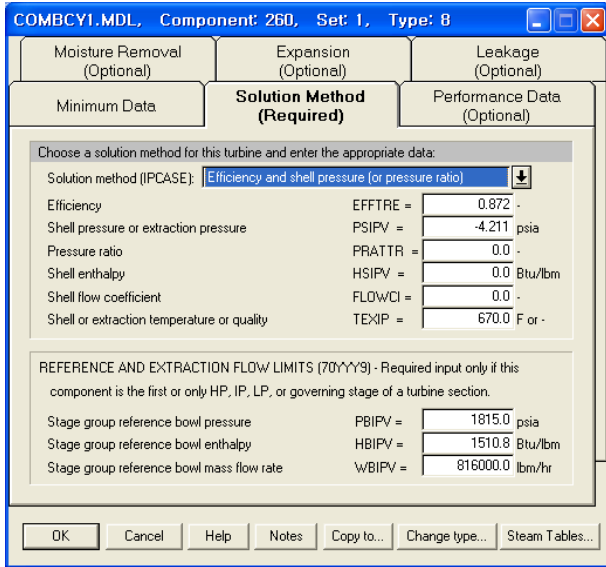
COMBCY1.MDL, Component: 260, Set: 1, Type: 8

Moisture Removal (Optional)
Expansion (Optional)
Leakage (Optional)
Minimum Data
Solution Method (Required)
Performance Data (Optional)

Choose a solution method for this turbine and enter the appropriate data:

Solution method (IPCASE): Efficiency and shell pressure (or pressure ratio)

| | | | |
|---|---|---|---|
| Efficiency | EFFTRE = | 0.872 | - |
| Shell pressure or extraction pressure | PSIPV = | -4.211 | psia |
| Pressure ratio | PRATTR = | 0.0 | - |
| Shell enthalpy | HSIPV = | 0.0 | Btu/lbm |
| Shell flow coefficient | FLOWCI = | 0.0 | - |
| Shell or extraction temperature or quality | TEXIP = | 670.0 | F or - |

REFERENCE AND EXTRACTION FLOW LIMITS (70YYY9) - Required input only if this component is the first or only HP, IP, LP, or governing stage of a turbine section.

| | | | |
|---|---|---|---|
| Stage group reference bowl pressure | PBIPV = | 1815.0 | psia |
| Stage group reference bowl enthalpy | HBIPV = | 1510.8 | Btu/lbm |
| Stage group reference bowl mass flow rate | WBIPV = | 816000.0 | lbm/hr |

OK Cancel Help Notes Copy to... Change type... Steam Tables...